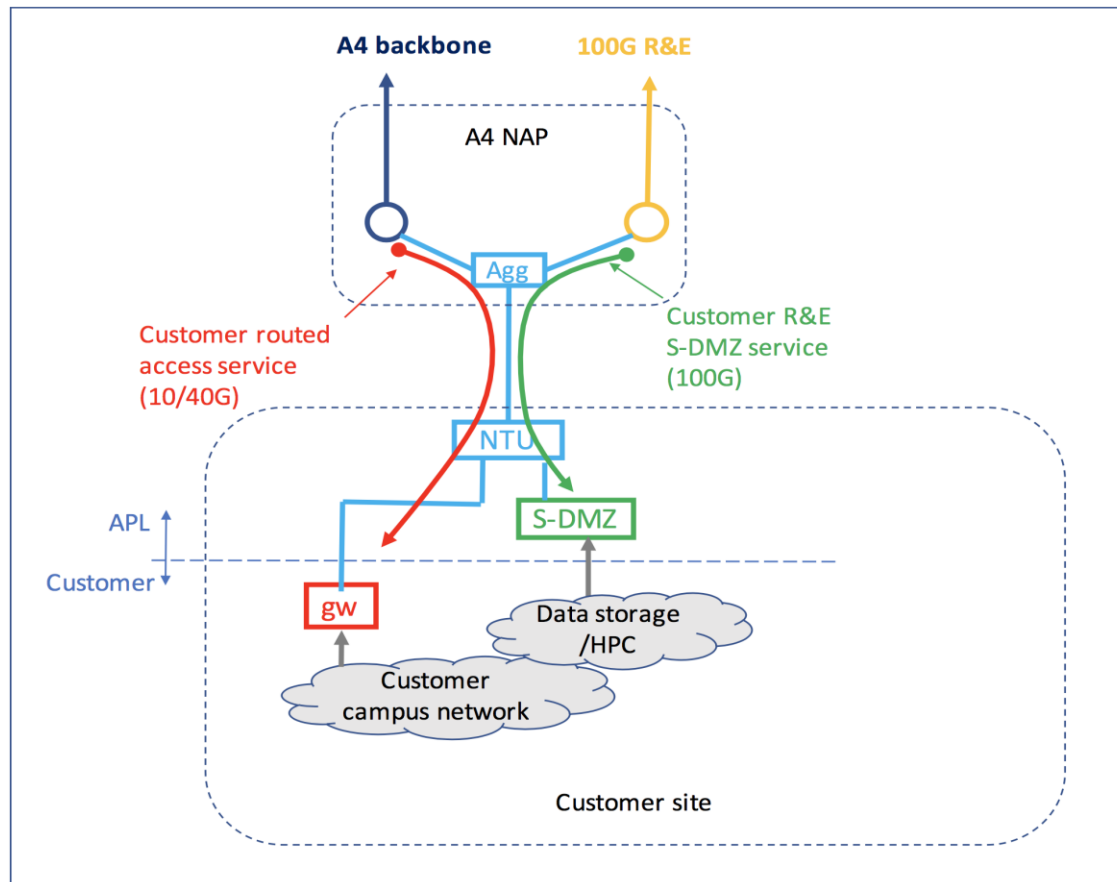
A4 backbone

100G R&E

A4 NAP

Agg

Customer routed access service (10/40G)

Customer R&E S-DMZ service (100G)

NTU

APL

Customer

S-DMZ

gw

Data storage /HPC

Customer campus network

Customer site